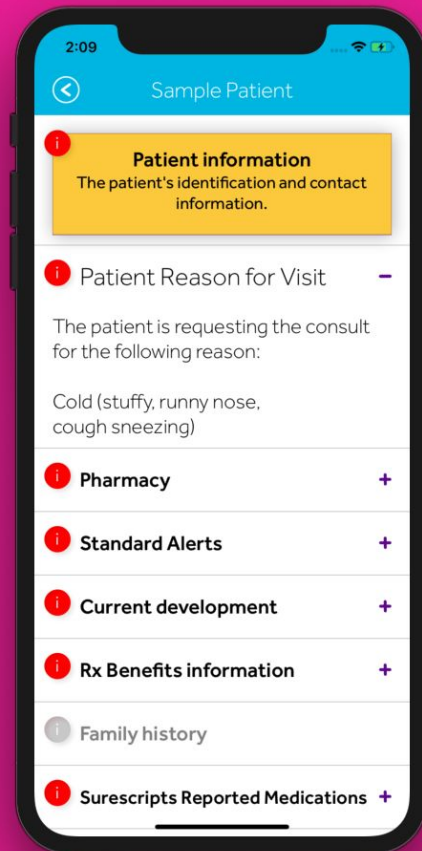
2:09

Sample Patient

i
Patient information
The patient's identification and contact information.

i Patient Reason for Visit −

The patient is requesting the consult for the following reason:

Cold (stuffy, runny nose, cough sneezing)

i Pharmacy +

i Standard Alerts +

i Current development +

i Rx Benefits information +

i Family history

i Surescripts Reported Medications +